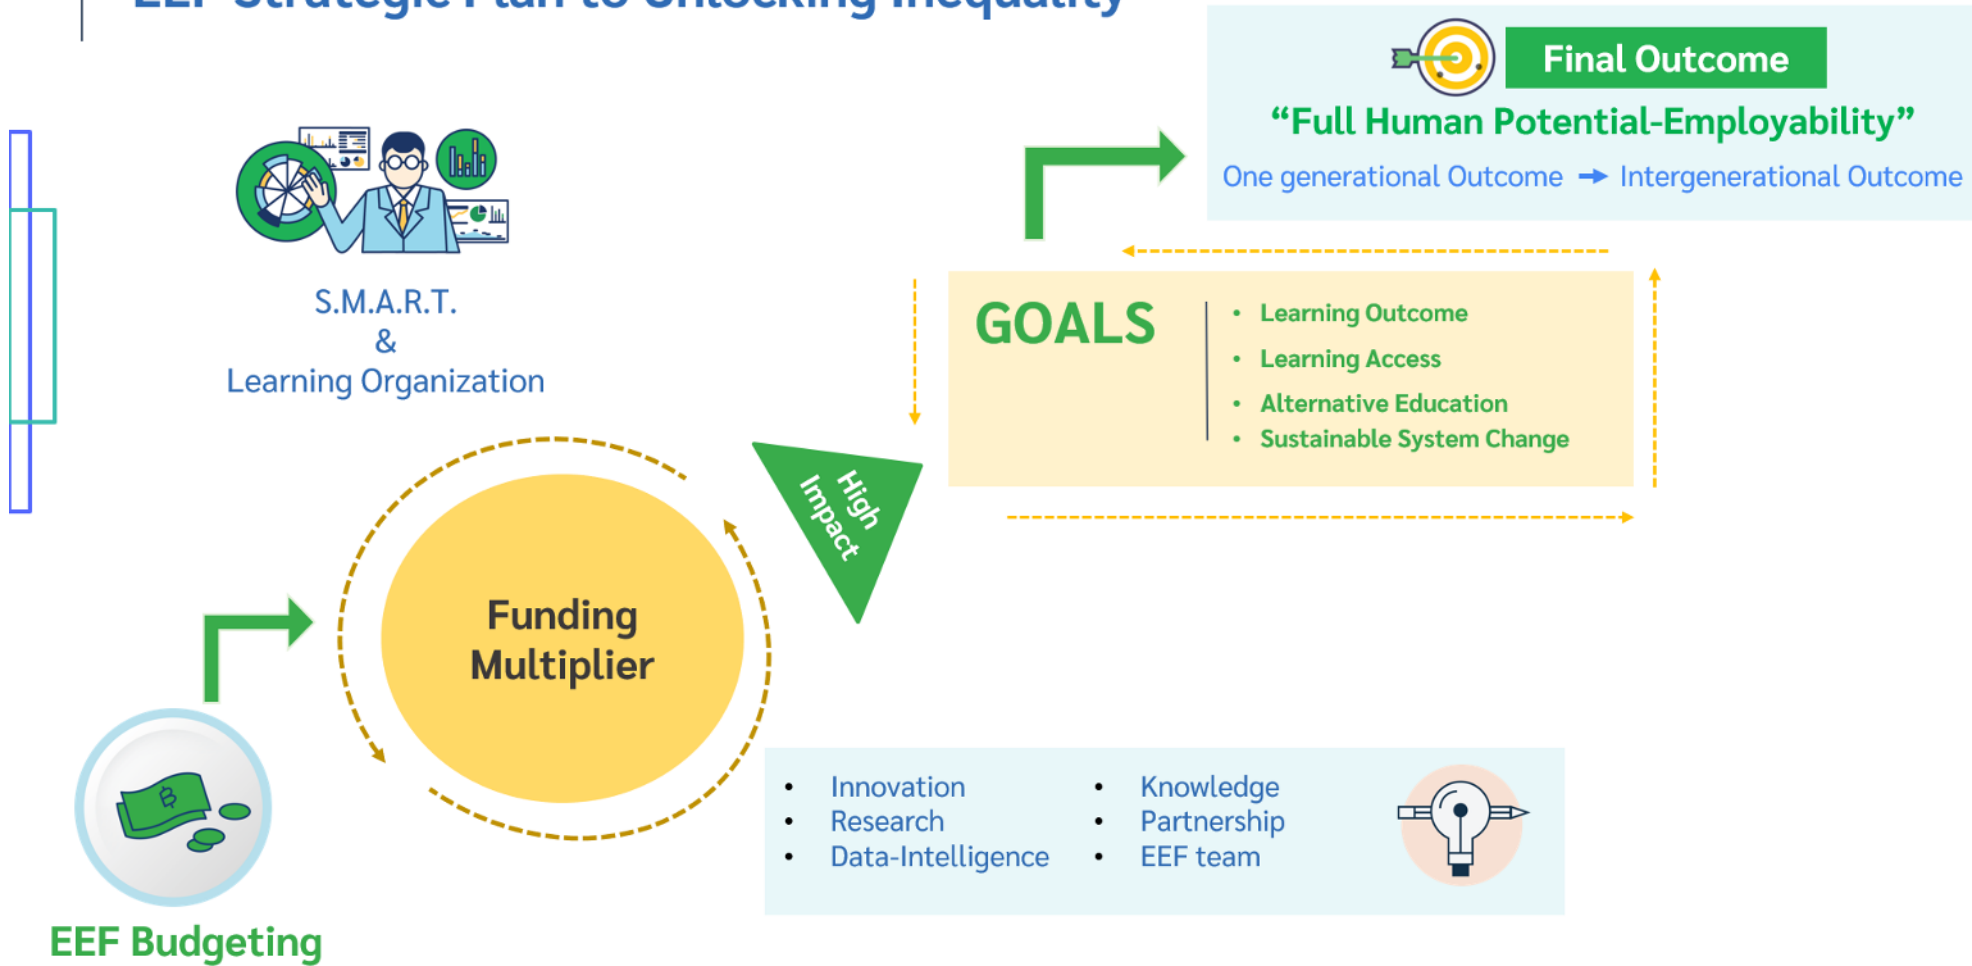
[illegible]

Final Outcome

"Full Human Potential-Employability"

One generational Outcome → Intergenerational Outcome

S.M.A.R.T.
&
Learning Organization

GOALS

- Learning Outcome
- Learning Access
- Alternative Education
- Sustainable System Change

High Impact

Funding Multiplier

- Innovation
- Research
- Data-Intelligence

- Knowledge
- Partnership
- EEF team

EEF Budgeting